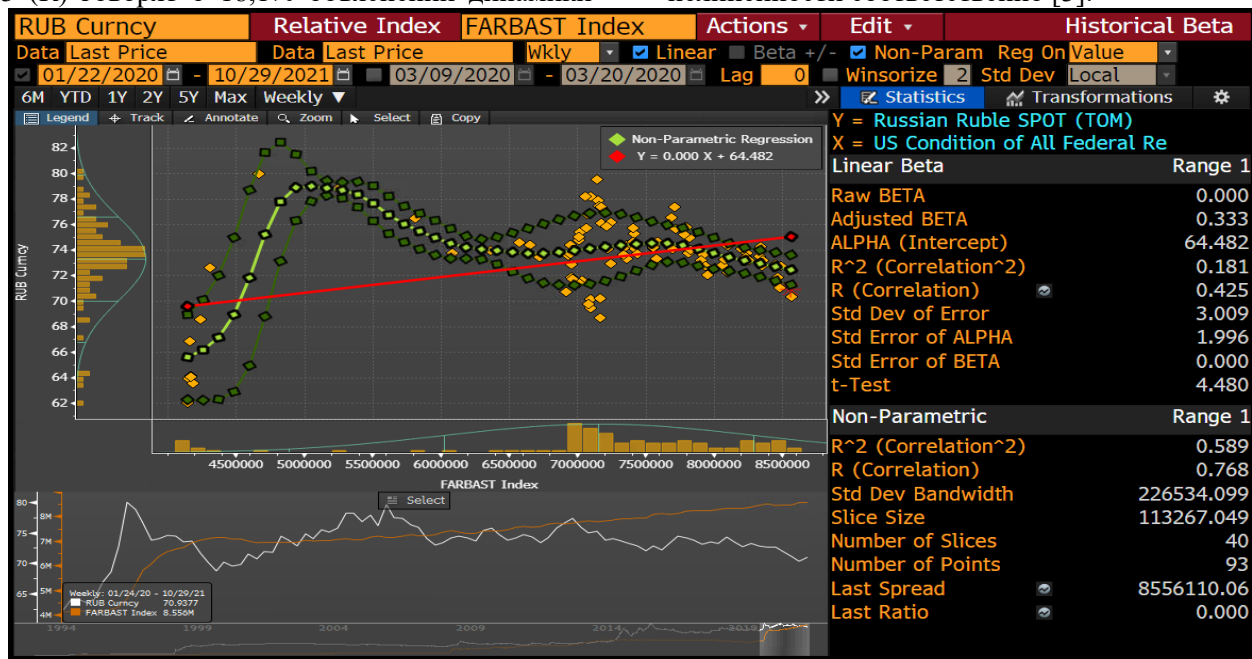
RUB Curncy | Relative Index | FARBAST Index | Actions ▾ | Edit ▾ | Historical Beta

Data Last Price | Data Last Price | Wkly | Linear | Beta +/- | Non-Param | Reg On Value

01/22/2020 - 10/29/2021 | 03/09/2020 - 03/20/2020 | Lag 0 | Winsorize 2 Std Dev Local

6M YTD 1Y 2Y 5Y Max Weekly ▼

Legend | Track | Annotate | Zoom | Select | Copy

Non-Parametric Regression
Y = 0.000 X + 64.482

82
80
78
76
74
72
70
68
66
64
62

RUB Curncy

4500000 5000000 5500000 6000000 6500000 7000000 7500000 8000000 8500000

FARBAST Index

Select

80
75
70
65
8M
7M
6M
5M
4M

Weekly: 01/24/20 - 10/29/21
RUB Curncy 70.9377
FARBAST Index 8.556M

1994 1999 2004 2009 2014 2019

Statistics | Transformations

Y = Russian Ruble SPOT (TOM)
X = US Condition of All Federal Re

| Linear Beta | Range 1 |
|---|---|
| Raw BETA | 0.000 |
| Adjusted BETA | 0.333 |
| ALPHA (Intercept) | 64.482 |
| R^2 (Correlation^2) | 0.181 |
| R (Correlation) | 0.425 |
| Std Dev of Error | 3.009 |
| Std Error of ALPHA | 1.996 |
| Std Error of BETA | 0.000 |
| t-Test | 4.480 |

| Non-Parametric | Range 1 |
|---|---|
| R^2 (Correlation^2) | 0.589 |
| R (Correlation) | 0.768 |
| Std Dev Bandwidth | 226534.099 |
| Slice Size | 113267.049 |
| Number of Slices | 40 |
| Number of Points | 93 |
| Last Spread | 8556110.06 |
| Last Ratio | 0.000 |